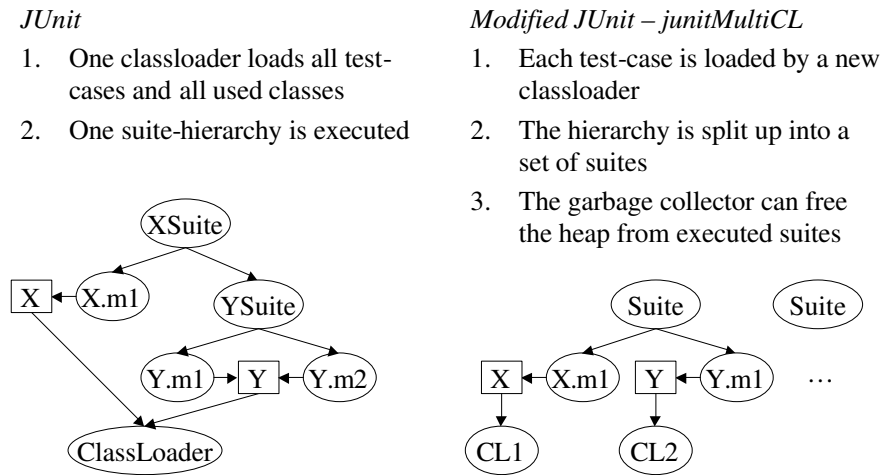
JUnit

1. One classloader loads all test-cases and all used classes

2. One suite-hierarchy is executed

XSuite

X

X.m1

YSuite

Y.m1

Y

Y.m2

ClassLoader

Modified JUnit – junitMultiCL

1. Each test-case is loaded by a new classloader

2. The hierarchy is split up into a set of suites

3. The garbage collector can free the heap from executed suites

Suite

Suite

X

X.m1

Y

Y.m1

…

CL1

CL2